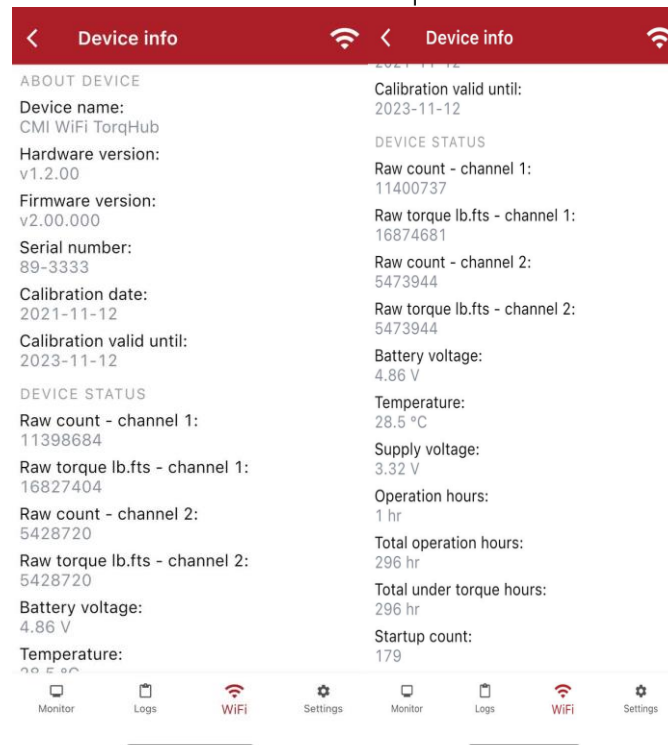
Device info

ABOUT DEVICE

Device name:
CMI WiFi TorqHub

Hardware version:
v1.2.00

Firmware version:
v2.00.000

Serial number:
89-3333

Calibration date:
2021-11-12

Calibration valid until:
2023-11-12

DEVICE STATUS

Raw count - channel 1:
11398684

Raw torque lb.fts - channel 1:
16827404

Raw count - channel 2:
5428720

Raw torque lb.fts - channel 2:
5428720

Battery voltage:
4.86 V

Temperature:
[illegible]

Monitor Logs WiFi Settings

Device info

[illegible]

Calibration valid until:
2023-11-12

DEVICE STATUS

Raw count - channel 1:
11400737

Raw torque lb.fts - channel 1:
16874681

Raw count - channel 2:
5473944

Raw torque lb.fts - channel 2:
5473944

Battery voltage:
4.86 V

Temperature:
28.5 °C

Supply voltage:
3.32 V

Operation hours:
1 hr

Total operation hours:
296 hr

Total under torque hours:
296 hr

Startup count:
179

Monitor Logs WiFi Settings